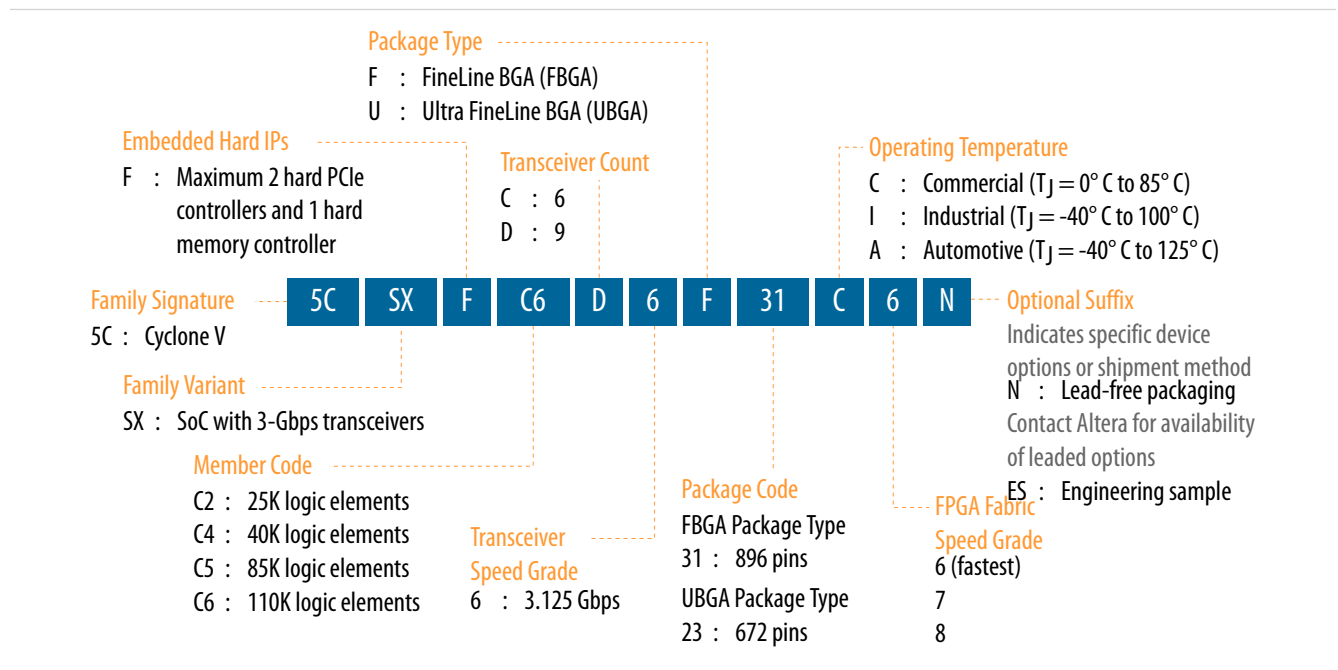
Package Type
F : FineLine BGA (FBGA)
U : Ultra FineLine BGA (UBGA)

Embedded Hard IPs
F : Maximum 2 hard PCIe controllers and 1 hard memory controller

Transceiver Count
C : 6
D : 9

Operating Temperature
C : Commercial ($T_J$ = 0° C to 85° C)
I : Industrial ($T_J$ = -40° C to 100° C)
A : Automotive ($T_J$ = -40° C to 125° C)

| 5C | SX | F | C6 | D | 6 | F | 31 | C | 6 | N |
|---|---|---|---|---|---|---|---|---|---|---|

Family Signature
5C : Cyclone V

Optional Suffix
Indicates specific device options or shipment method
N : Lead-free packaging
Contact Altera for availability of leaded options
ES : Engineering sample

Family Variant
SX : SoC with 3-Gbps transceivers

Member Code
C2 : 25K logic elements
C4 : 40K logic elements
C5 : 85K logic elements
C6 : 110K logic elements

Transceiver Speed Grade
6 : 3.125 Gbps

Package Code
FBGA Package Type
31 : 896 pins
UBGA Package Type
23 : 672 pins

FPGA Fabric Speed Grade
6 (fastest)
7
8